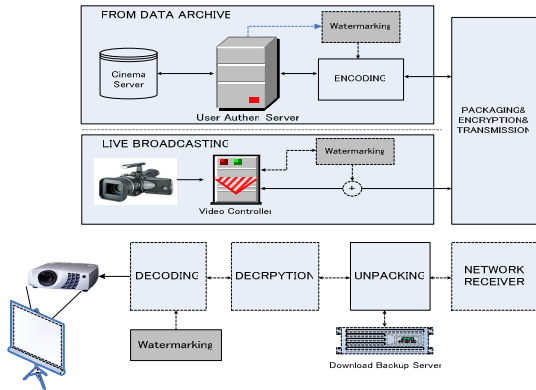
FROM DATA ARCHIVE

Watermarking

Cinema Server

ENCODING

User Authen Server

PACKAGING& ENCRYPTION& TRANSMISSION

LIVE BROADCASTING

Watermarking

+

Video Controller

DECODING

DECRPYTION

UNPACKING

NETWORK RECEIVER

Watermarking

Download Backup Server